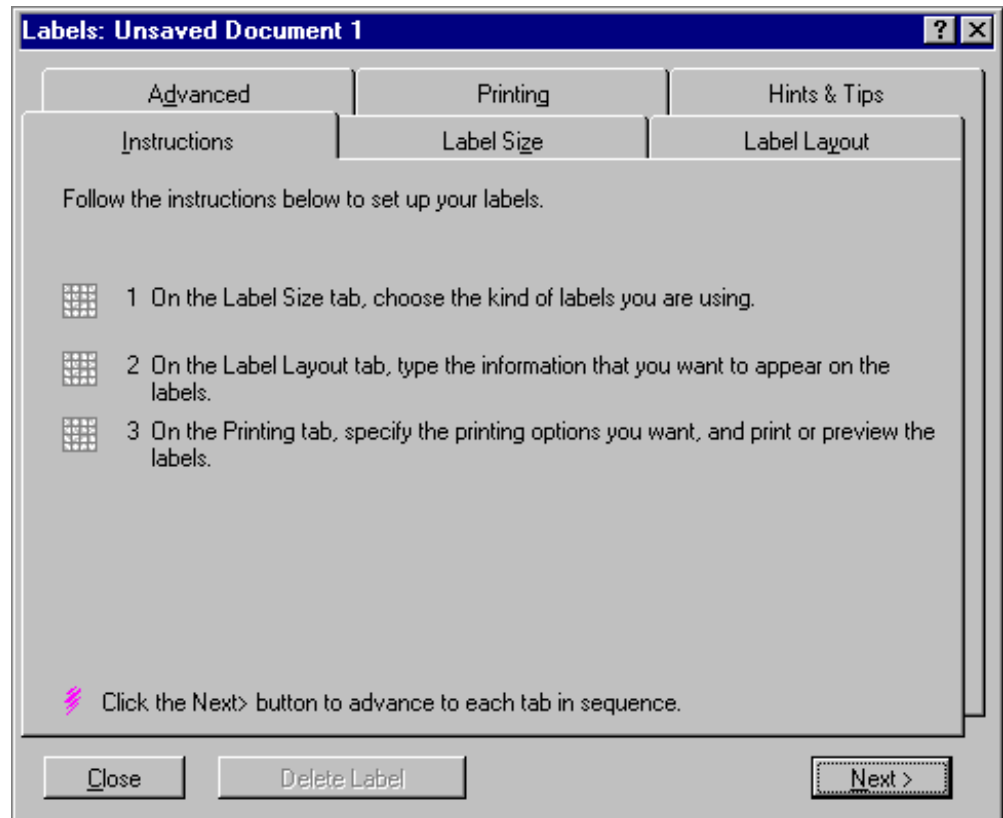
Labels: Unsaved Document 1

?

Advanced

Printing

Hints & Tips

Instructions

Label Size

Label Layout

Follow the instructions below to set up your labels.

1 On the Label Size tab, choose the kind of labels you are using.

2 On the Label Layout tab, type the information that you want to appear on the labels.

3 On the Printing tab, specify the printing options you want, and print or preview the labels.

Click the Next> button to advance to each tab in sequence.

Close

Delete Label

Next >